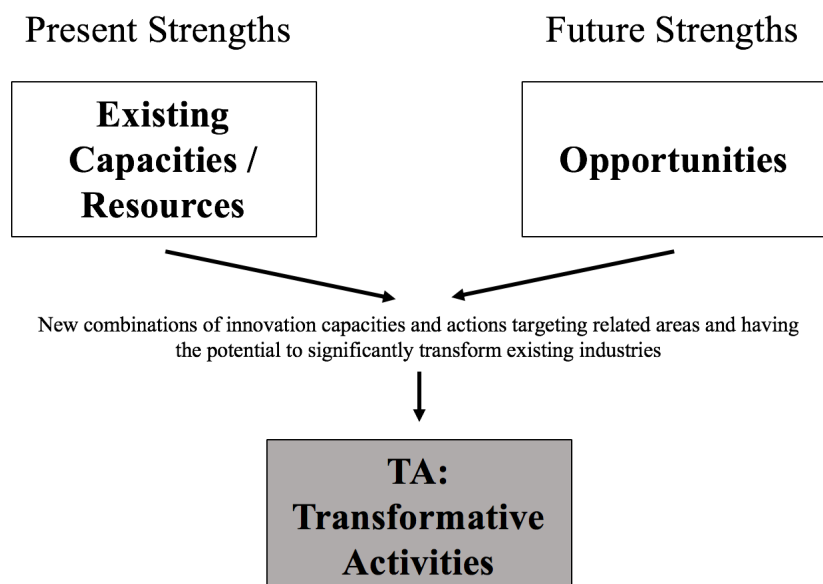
Present Strengths

Future Strengths

Existing Capacities / Resources

Opportunities

New combinations of innovation capacities and actions targeting related areas and having the potential to significantly transform existing industries

TA: Transformative Activities